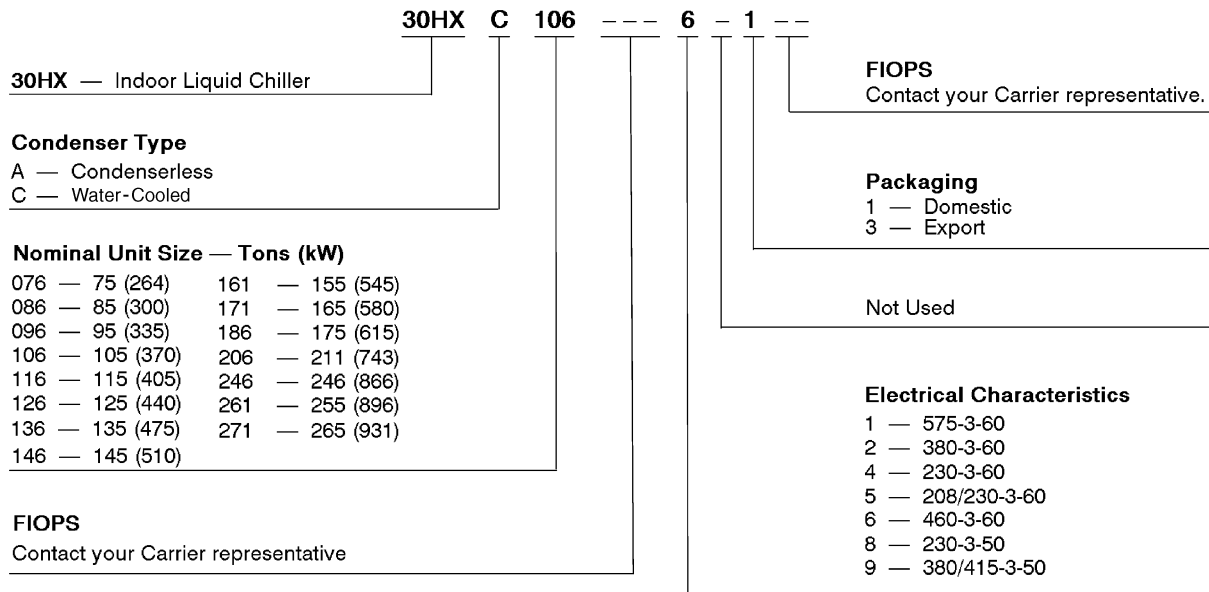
30HX C 106 – – – 6 – 1 – –

**30HX** — Indoor Liquid Chiller

**Condenser Type**
A — Condenserless
C — Water-Cooled

**Nominal Unit Size — Tons (kW)**

076 — 75 (264)
086 — 85 (300)
096 — 95 (335)
106 — 105 (370)
116 — 115 (405)
126 — 125 (440)
136 — 135 (475)
146 — 145 (510)

161 — 155 (545)
171 — 165 (580)
186 — 175 (615)
206 — 211 (743)
246 — 246 (866)
261 — 255 (896)
271 — 265 (931)

**FIOPS**
Contact your Carrier representative

**FIOPS**
Contact your Carrier representative.

**Packaging**
1 — Domestic
3 — Export

Not Used

**Electrical Characteristics**
1 — 575-3-60
2 — 380-3-60
4 — 230-3-60
5 — 208/230-3-60
6 — 460-3-60
8 — 230-3-50
9 — 380/415-3-50